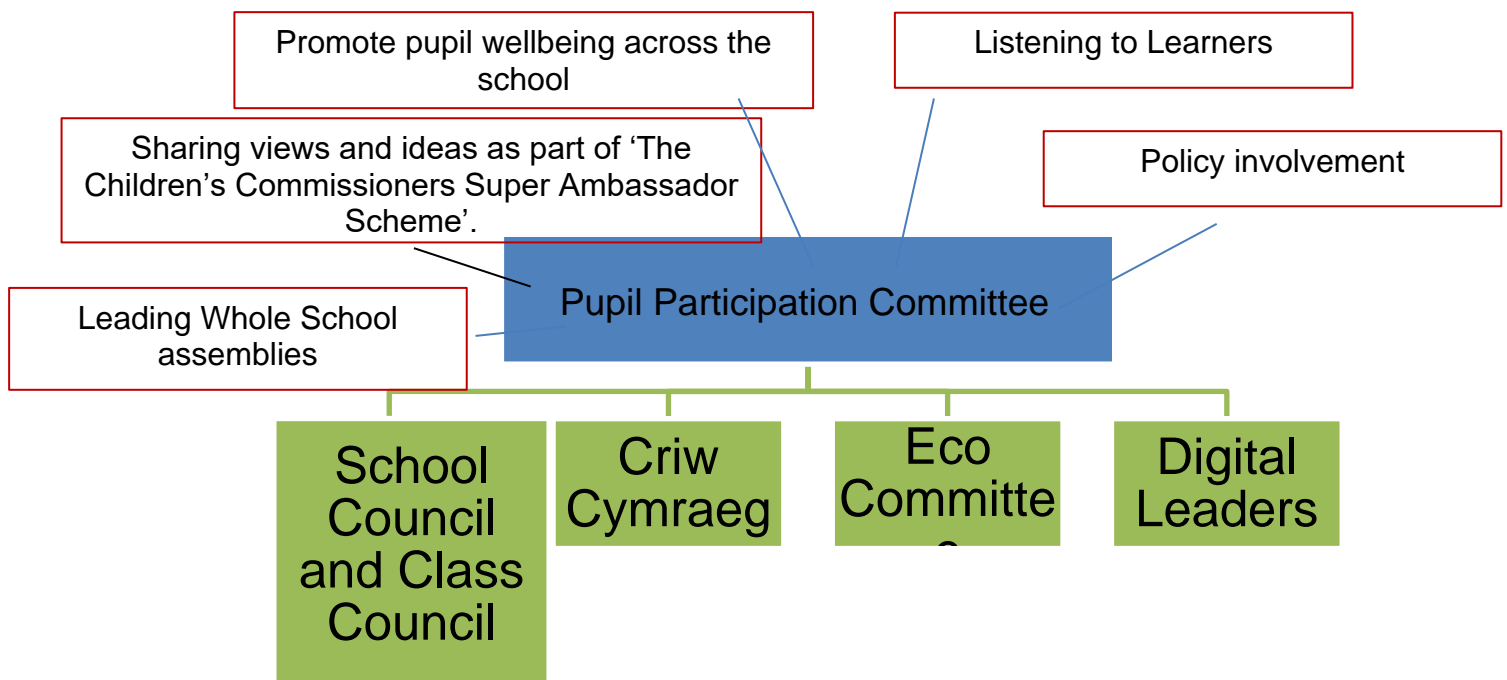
Promote pupil wellbeing across the school

Listening to Learners

Sharing views and ideas as part of ‘The Children’s Commissioners Super Ambassador Scheme’.

Policy involvement

Pupil Participation Committee

Leading Whole School assemblies

School Council and Class Council

Criw Cymraeg

Eco Committe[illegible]

Digital Leaders